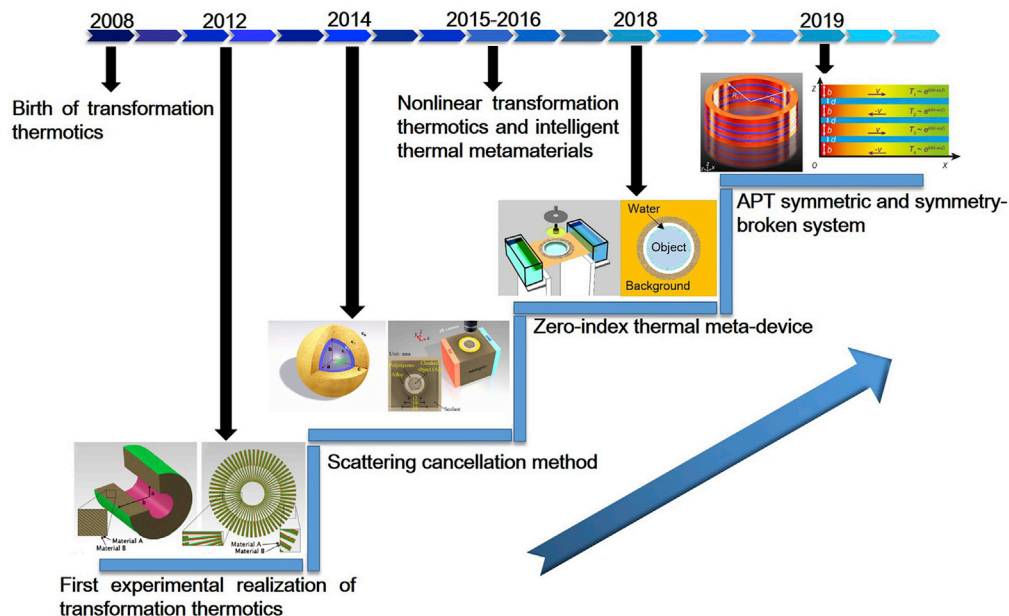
2008 2012 2014 2015-2016 2018 2019

Birth of transformation thermotics

Nonlinear transformation thermotics and intelligent thermal metamaterials

$z$ $b$ $d$ $b$ $d$ $b$ $d$ $b$ $V$ $-V$ $V$ $-V$ $T_1 \sim e^{i(kx-\omega t)}$ $T_2 \sim e^{i(kx-\omega t)}$ $T_3 \sim e^{i(kx-\omega t)}$ $T_4 \sim e^{i(kx-\omega t)}$ $0$ $x$

APT symmetric and symmetry-broken system

Water
Object
Background

Zero-index thermal meta-device

Unit: mm
Polystyrene
Alloy
Sealant

Scattering cancellation method

Material A
Material B
Material A
Material B

First experimental realization of transformation thermotics